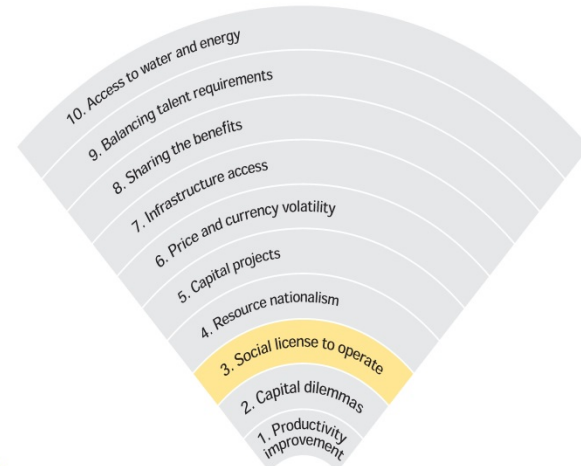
10. Access to water and energy
9. Balancing talent requirements
8. Sharing the benefits
7. Infrastructure access
6. Price and currency volatility
5. Capital projects
4. Resource nationalism
3. Social license to operate
2. Capital dilemmas
1. Productivity improvement